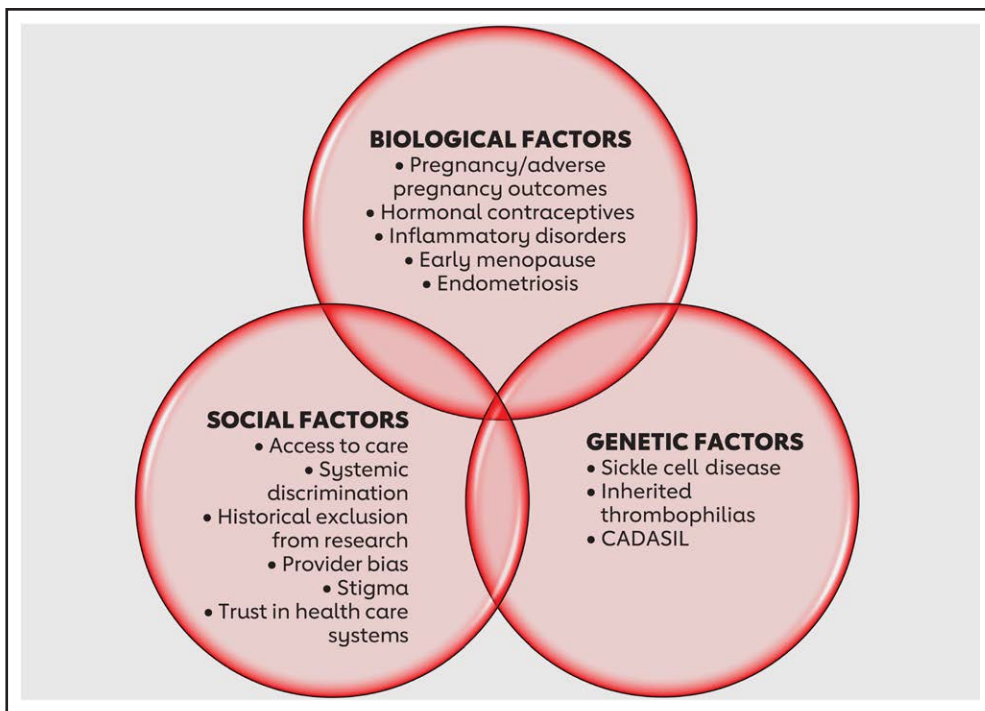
BIOLOGICAL FACTORS
• Pregnancy/adverse pregnancy outcomes
• Hormonal contraceptives
• Inflammatory disorders
• Early menopause
• Endometriosis

SOCIAL FACTORS
• Access to care
• Systemic discrimination
• Historical exclusion from research
• Provider bias
• Stigma
• Trust in health care systems

GENETIC FACTORS
• Sickle cell disease
• Inherited thrombophilias
• CADASIL